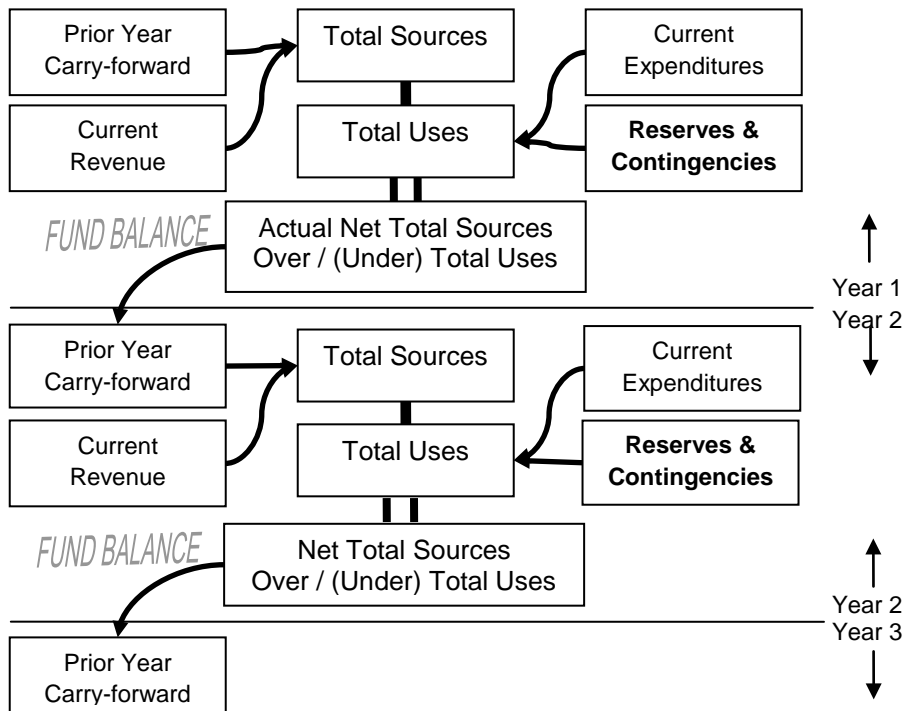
Prior Year Carry-forward

Total Sources

Current Expenditures

Current Revenue

Total Uses

**Reserves & Contingencies**

FUND BALANCE

Actual Net Total Sources Over / (Under) Total Uses

Year 1
Year 2

Prior Year Carry-forward

Total Sources

Current Expenditures

Current Revenue

Total Uses

**Reserves & Contingencies**

FUND BALANCE

Net Total Sources Over / (Under) Total Uses

Year 2
Year 3

Prior Year Carry-forward